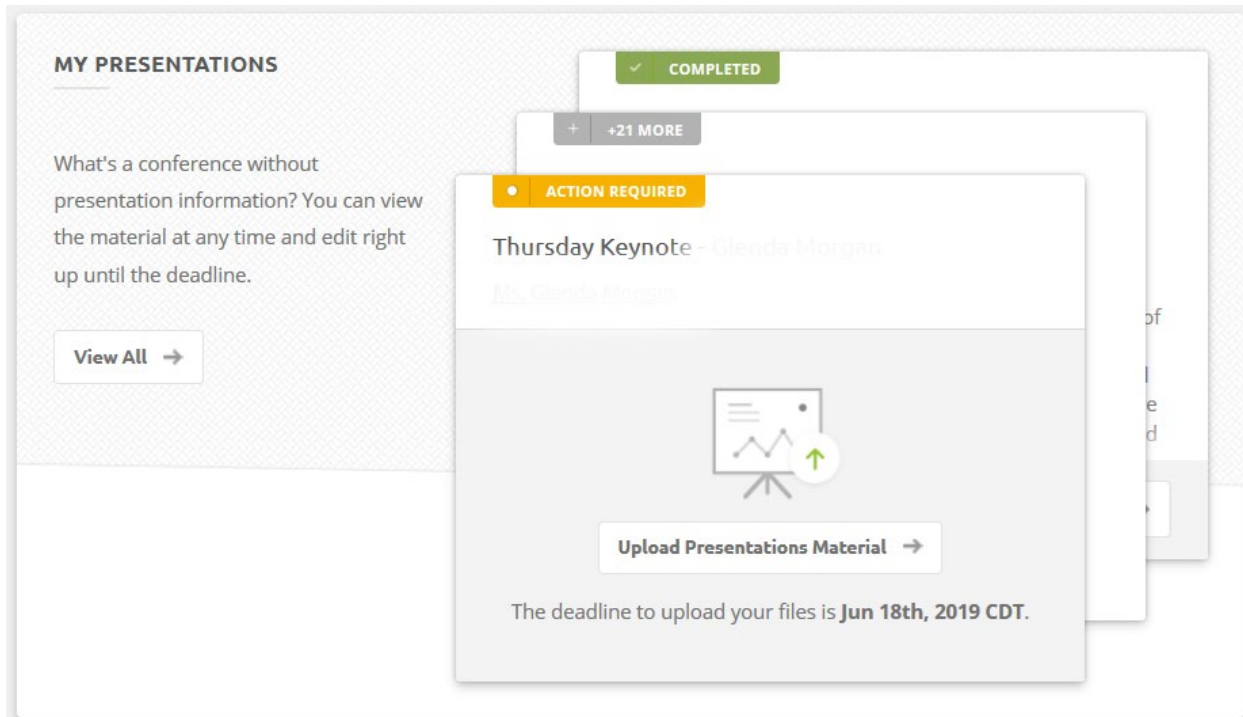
MY PRESENTATIONS

What's a conference without presentation information? You can view the material at any time and edit right up until the deadline.

View All →

✓ COMPLETED

+ +21 MORE

of

l
e
d

● ACTION REQUIRED

Thursday Keynote - Glenda Morgan

Ms. Glenda Morgan

Upload Presentations Material →

The deadline to upload your files is **Jun 18th, 2019 CDT**.